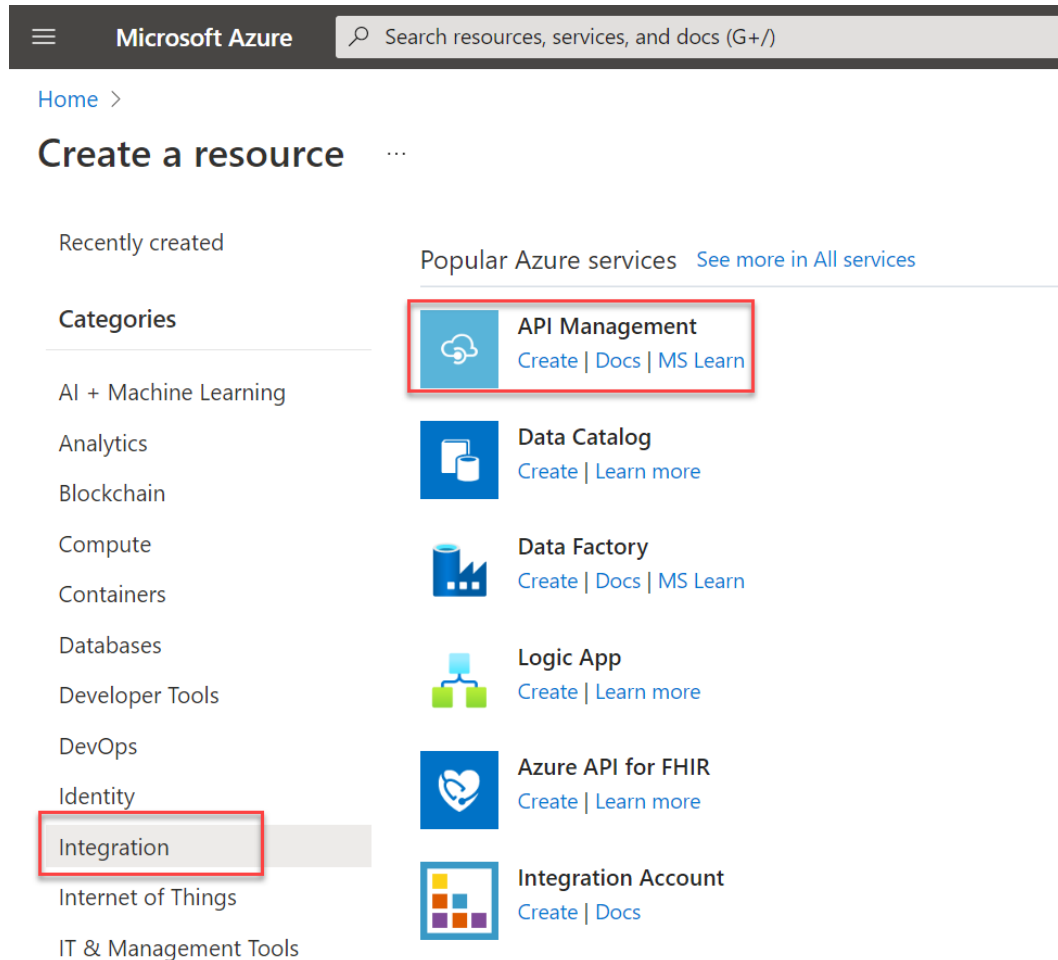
Microsoft Azure

Search resources, services, and docs (G+/)

Home >

Create a resource ...

Recently created

Categories

AI + Machine Learning

Analytics

Blockchain

Compute

Containers

Databases

Developer Tools

DevOps

Identity

Integration

Internet of Things

IT & Management Tools

Popular Azure services See more in All services

API Management
Create | Docs | MS Learn

Data Catalog
Create | Learn more

Data Factory
Create | Docs | MS Learn

Logic App
Create | Learn more

Azure API for FHIR
Create | Learn more

Integration Account
Create | Docs